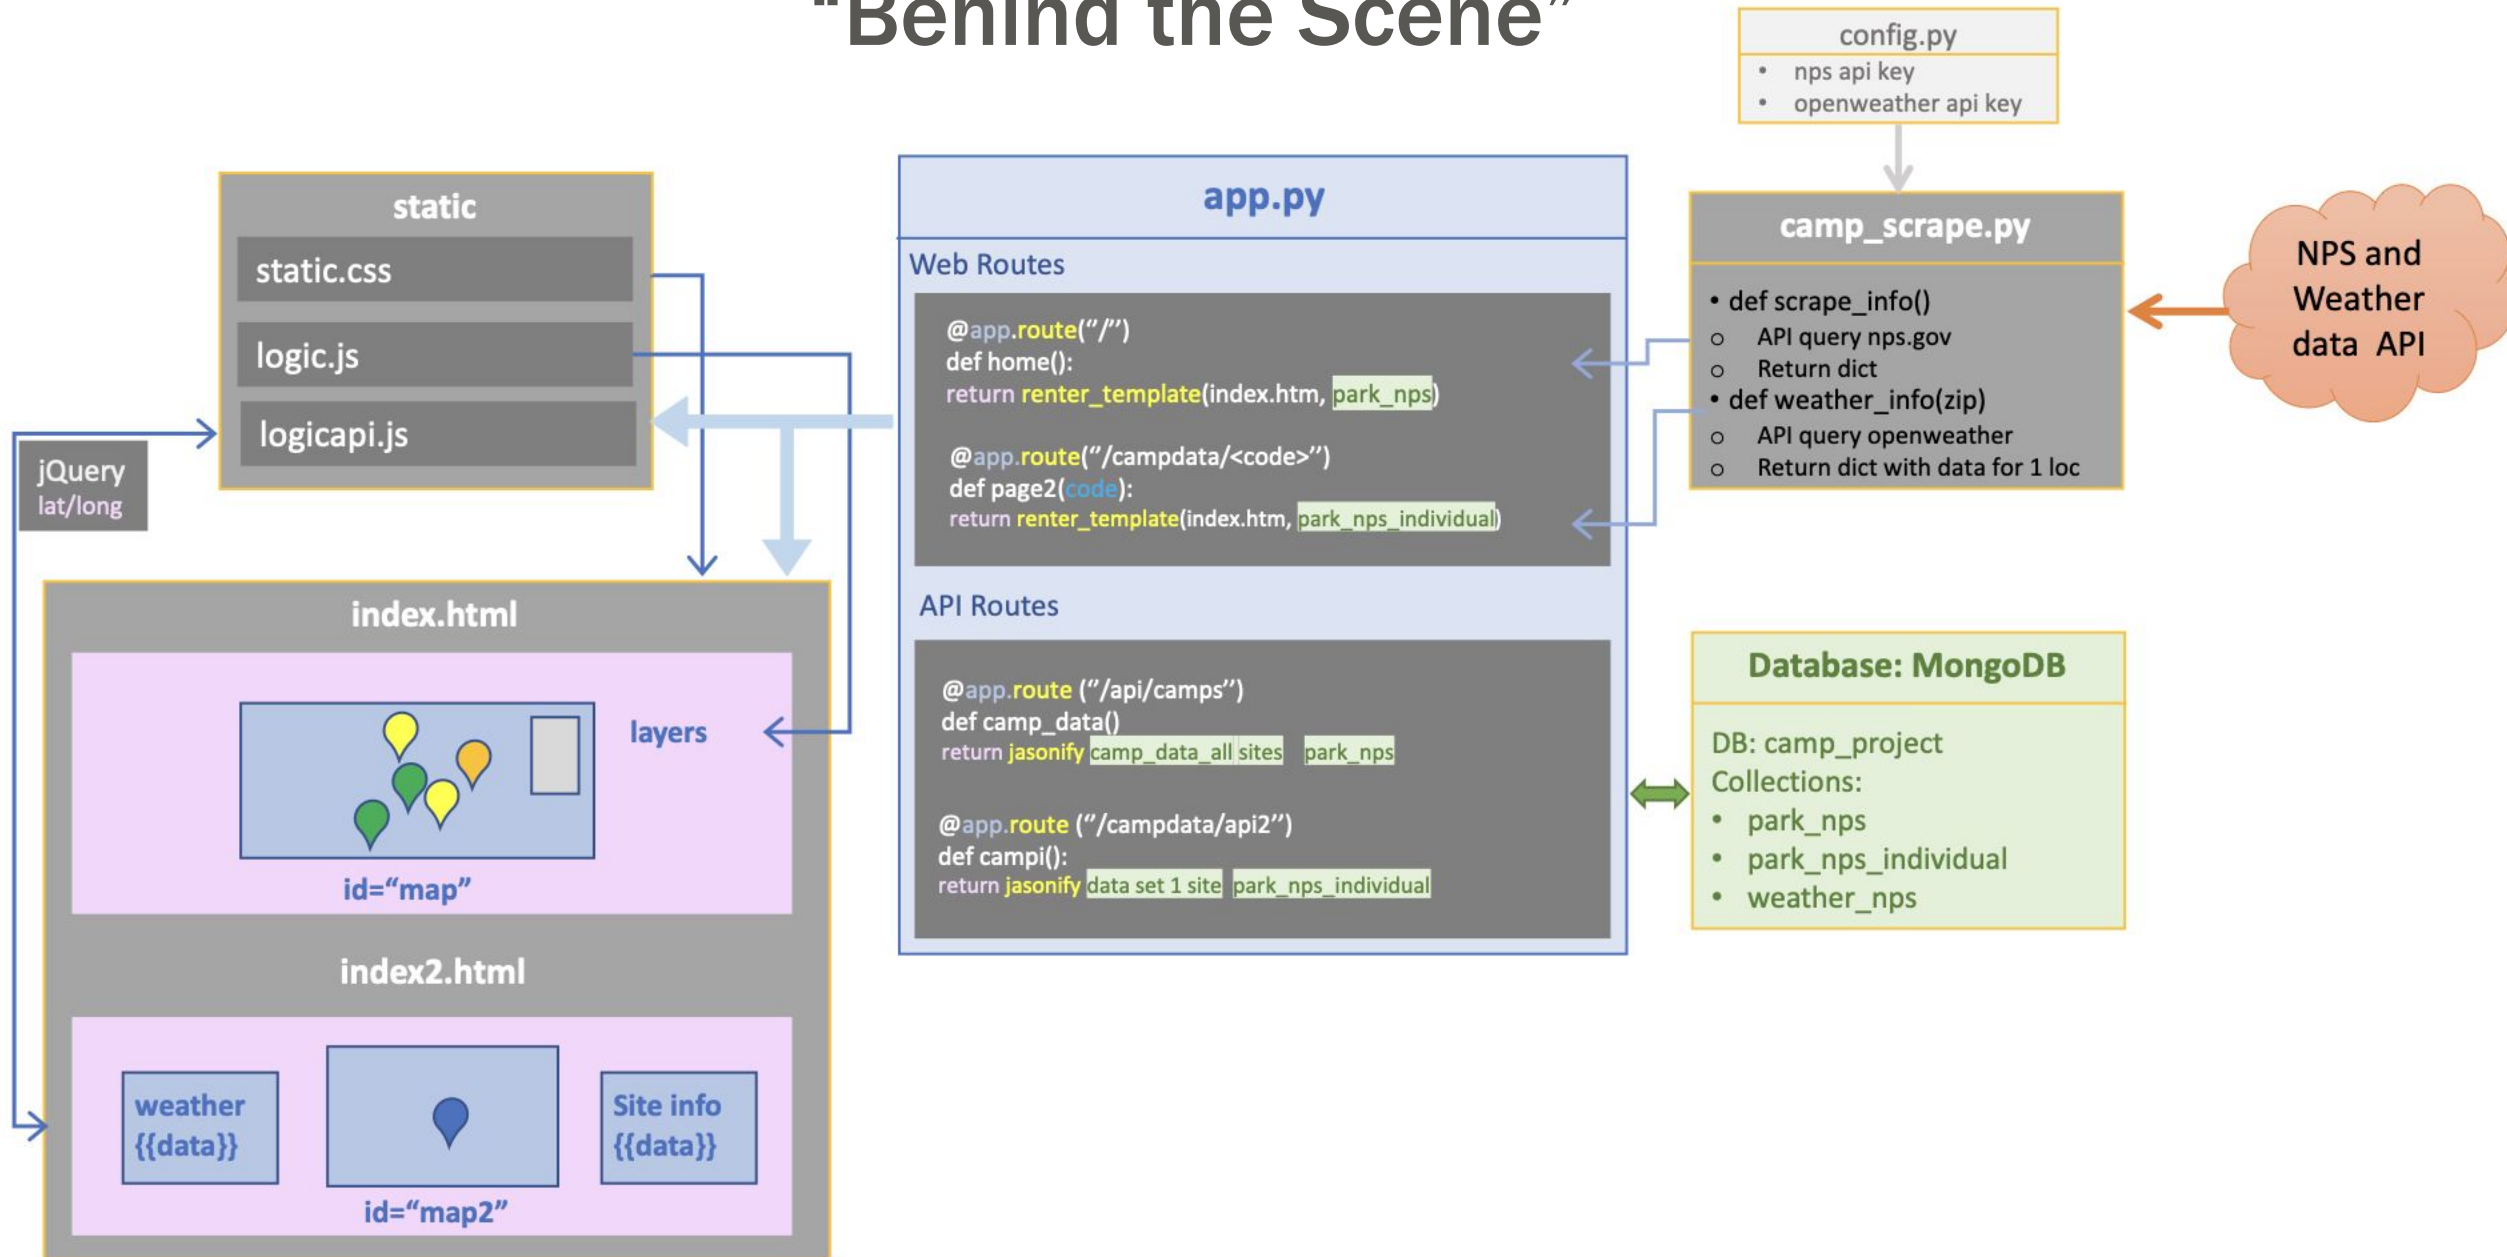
“Behind the Scene”

config.py
- nps api key
- openweather api key

static
static.css
logic.js
logicapi.js

jQuery
lat/long

app.py
Web Routes
@app.route(“/”)
def home():
return renter_template(index.htm, park_nps)

@app.route(“/campdata/<code>”)
def page2(code):
return renter_template(index.htm, park_nps_individual)

API Routes
@app.route (“/api/camps”)
def camp_data()
return jasonify camp_data_all sites park_nps

@app.route (“/campdata/api2”)
def campi():
return jasonify data set 1 site park_nps_individual

camp_scrape.py
- def scrape_info()
  - API query nps.gov
  - Return dict
- def weather_info(zip)
  - API query openweather
  - Return dict with data for 1 loc

NPS and Weather data API

Database: MongoDB
DB: camp_project
Collections:
- park_nps
- park_nps_individual
- weather_nps

index.html
layers
id=“map”

index2.html
weather {{data}}
Site info {{data}}
id=“map2”